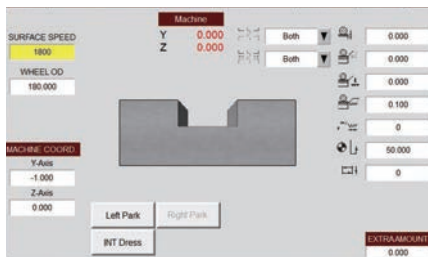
SURFACE SPEED
1800
WHEEL OD
180.000

Machine
Y 0.000
Z 0.000

Both
Both

0.000
0.000
0.000
0.100
0
50.000
0

MACHINE COORD
Y-Axis
-1.000
Z-Axis
0.000

Left Park
Right Park
INT Dress

EXTRA AMOUNT
0.000